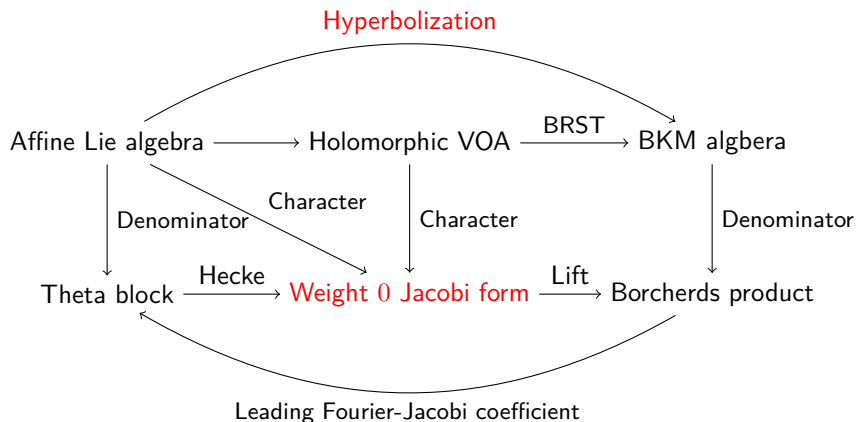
Hyperbolization

Affine Lie algebra → Holomorphic VOA → BRST → BKM algbera

Denominator

Character

Character

Denominator

Theta block → Hecke → Weight $0$ Jacobi form → Lift → Borcherds product

Leading Fourier-Jacobi coefficient